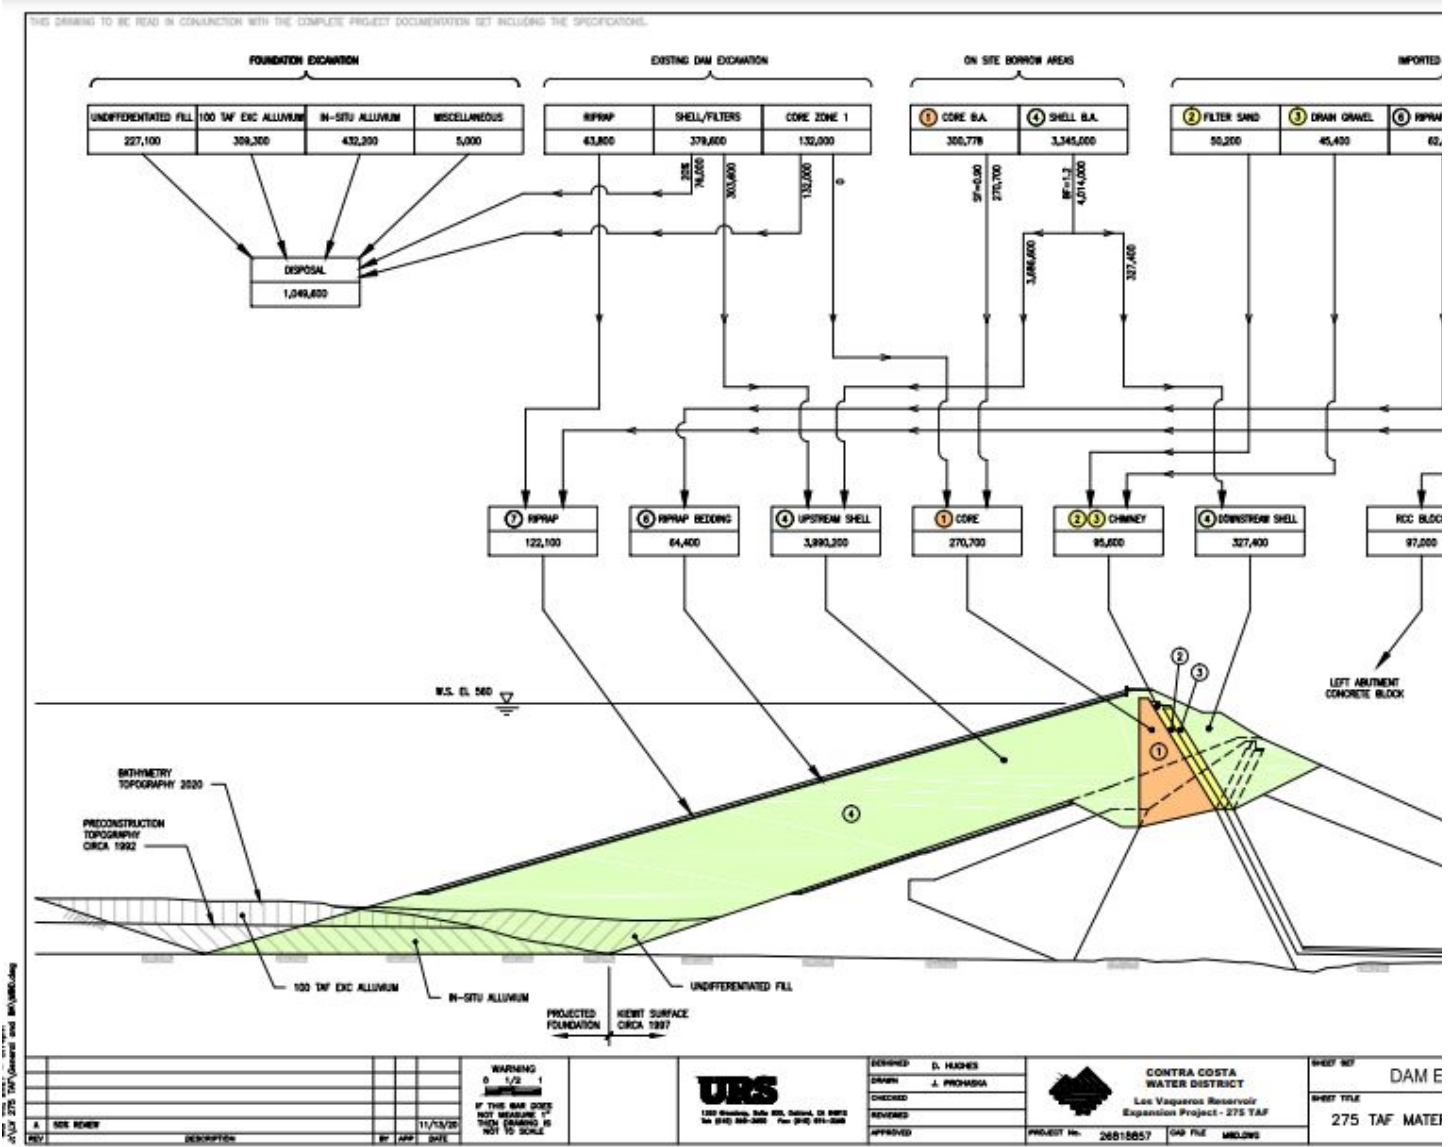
THIS DRAWING TO BE READ IN CONJUNCTION WITH THE COMPLETE PROJECT DOCUMENTATION SET INCLUDING THE SPECIFICATIONS.

FOUNDATION EXCAVATION

| UNDIFFERENTIATED FILL | 100 TAF EXC ALLUVIUM | IN-SITU ALLUVIUM | MISCELLANEOUS |
|---|---|---|---|
| 227,100 | 309,300 | 432,200 | 5,000 |

EXISTING DAM EXCAVATION

| RIPRAP | SHELL/FILTERS | CORE ZONE 1 |
|---|---|---|
| 63,800 | 379,600 | 132,000 |

ON SITE BORROW AREAS

| ① CORE B.A. | ④ SHELL B.A. |
|---|---|
| 300,778 | 3,345,000 |

IMPORTED

| ② FILTER SAND | ③ DRAIN GRAVEL | ⑥ RIPRAP |
|---|---|---|
| 50,200 | 45,400 | 62,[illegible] |

DISPOSAL
1,049,600

2235
74,000
303,600
132,000
0
SF=0.90
270,700
BF=1.2
4,014,000
3,686,600
327,400

| ⑦ RIPRAP | ⑥ RIPRAP BEDDING | ④ UPSTREAM SHELL | ① CORE | ②③ CHIMNEY | ④ DOWNSTREAM SHELL | RCC BLOC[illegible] |
|---|---|---|---|---|---|---|
| 122,100 | 64,400 | 3,893,200 | 270,700 | 95,600 | 327,400 | 97,000 |

LEFT ABUTMENT CONCRETE BLOCK

W.S. EL 560

②
③
①
④

BATHYMETRY TOPOGRAPHY 2020

PRECONSTRUCTION TOPOGRAPHY CIRCA 1992

100 TAF EXC ALLUVIUM

IN-SITU ALLUVIUM

UNDIFFERENTIATED FILL

PROJECTED FOUNDATION

KIEWIT SURFACE CIRCA 1997

WARNING
0 1/2 1
IF THIS BAR DOES NOT MEASURE 1" THEN DRAWING IS NOT TO SCALE

A | 50% REVIEW | | | 11/13/20
REV | DESCRIPTION | BY | APP | DATE

URS

DESIGNED D. HUGHES
DRAWN J. PROHASKA
CHECKED
REVIEWED
APPROVED

CONTRA COSTA WATER DISTRICT
Los Vaqueros Reservoir Expansion Project - 275 TAF

PROJECT No. 26815857
CAD FILE MBLDWG

SHEET SET
DAM E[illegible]
SHEET TITLE
275 TAF MATE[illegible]